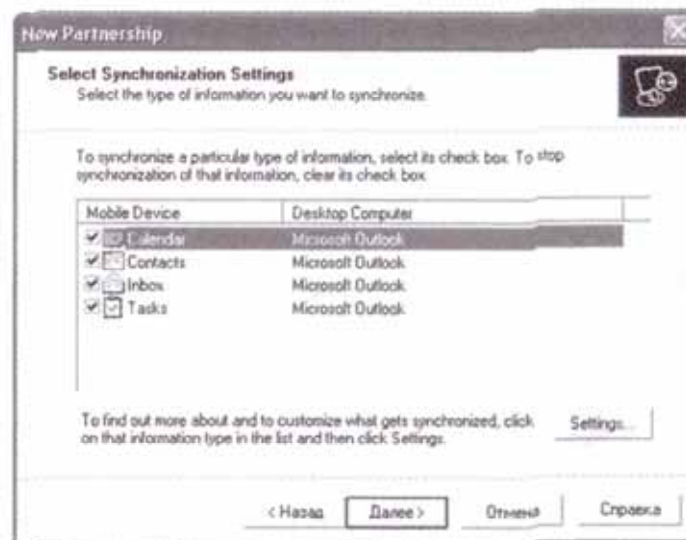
New Partnership

Select Synchronization Settings
Select the type of information you want to synchronize.

To synchronize a particular type of information, select its check box. To stop synchronization of that information, clear its check box.

| Mobile Device | Desktop Computer |
|---|---|
| Calendar | Microsoft Outlook |
| Contacts | Microsoft Outlook |
| Inbox | Microsoft Outlook |
| Tasks | Microsoft Outlook |

To find out more about and to customize what gets synchronized, click on that information type in the list and then click Settings.

Settings...

< Назад | Далее > | Отмена | Справка